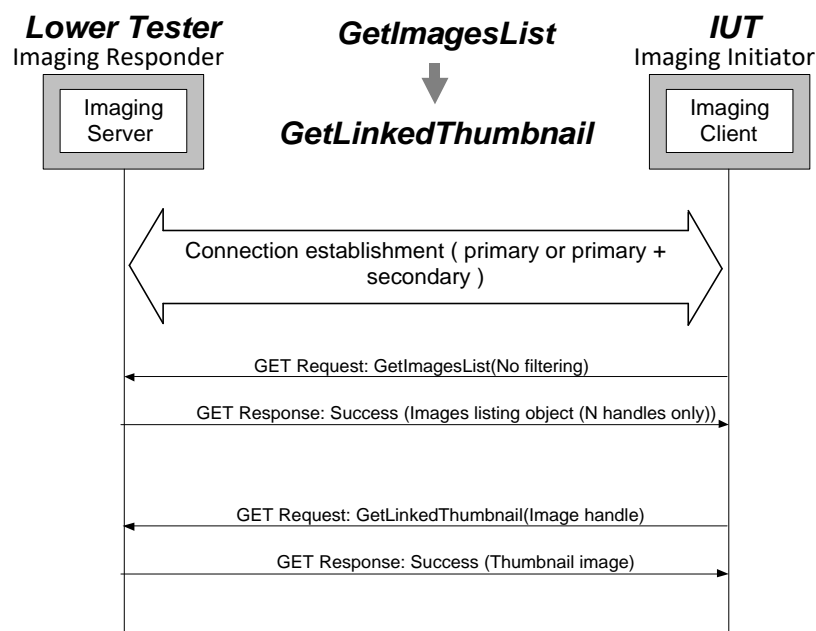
Lower Tester
Imaging Responder

GetImagesList

IUT
Imaging Initiator

Imaging Server

GetLinkedThumbnail

Imaging Client

Connection establishment ( primary or primary + secondary )

GET Request: GetImagesList(No filtering)

GET Response: Success (Images listing object (N handles only))

GET Request: GetLinkedThumbnail(Image handle)

GET Response: Success (Thumbnail image)